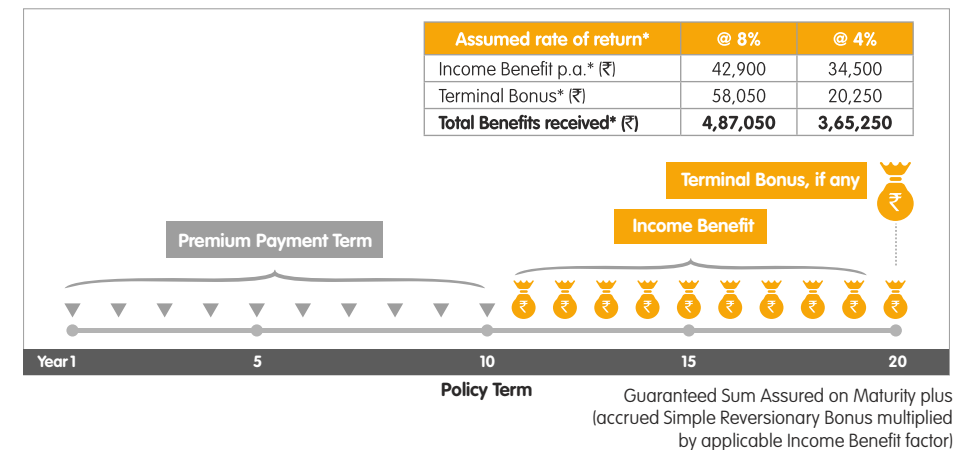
| Assumed rate of return* | @ 8% | @ 4% |
|---|---|---|
| Income Benefit p.a.* (₹) | 42,900 | 34,500 |
| Terminal Bonus* (₹) | 58,050 | 20,250 |
| **Total Benefits received* (₹)** | **4,87,050** | **3,65,250** |

Terminal Bonus, if any

Income Benefit

Premium Payment Term

Year 1 5 10 15 20

Policy Term

Guaranteed Sum Assured on Maturity plus (accrued Simple Reversionary Bonus multiplied by applicable Income Benefit factor)